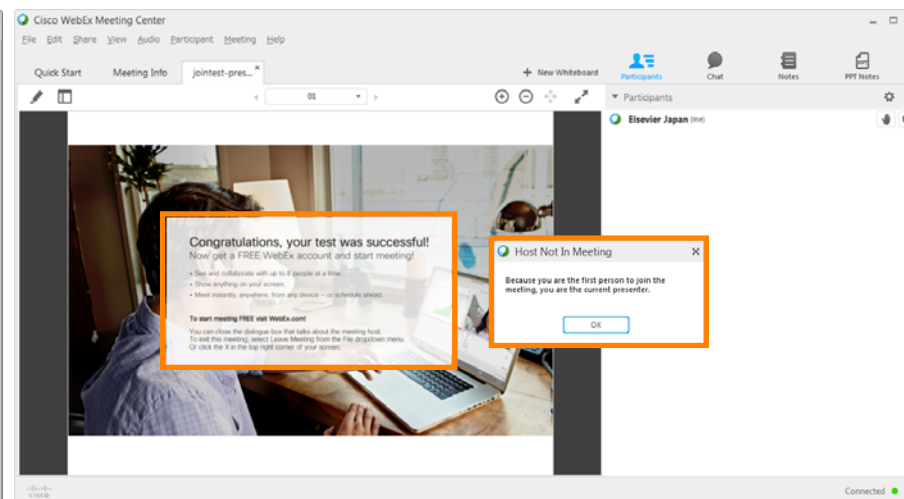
Cisco WebEx Meeting Center

File Edit Share View Audio Participant Meeting Help

Quick Start Meeting Info jointest-pres... ×

+ New Whiteboard

Participants Chat Notes PPT Notes

01

Participants

Elsevier Japan (me)

Congratulations, your test was successful!
Now get a FREE WebEx account and start meeting!

• See and collaborate with up to 8 people at a time.
• Show anything on your screen.
• Meet instantly, anywhere, from any device – or schedule ahead.

To start meeting FREE visit WebEx.com!

You can close the dialogue box that talks about the meeting host.
To exit this meeting, select Leave Meeting from the File dropdown menu.
Or click the X in the top right corner of your screen.

Host Not In Meeting ×

Because you are the first person to join the meeting, you are the current presenter.

OK

CISCO

Connected